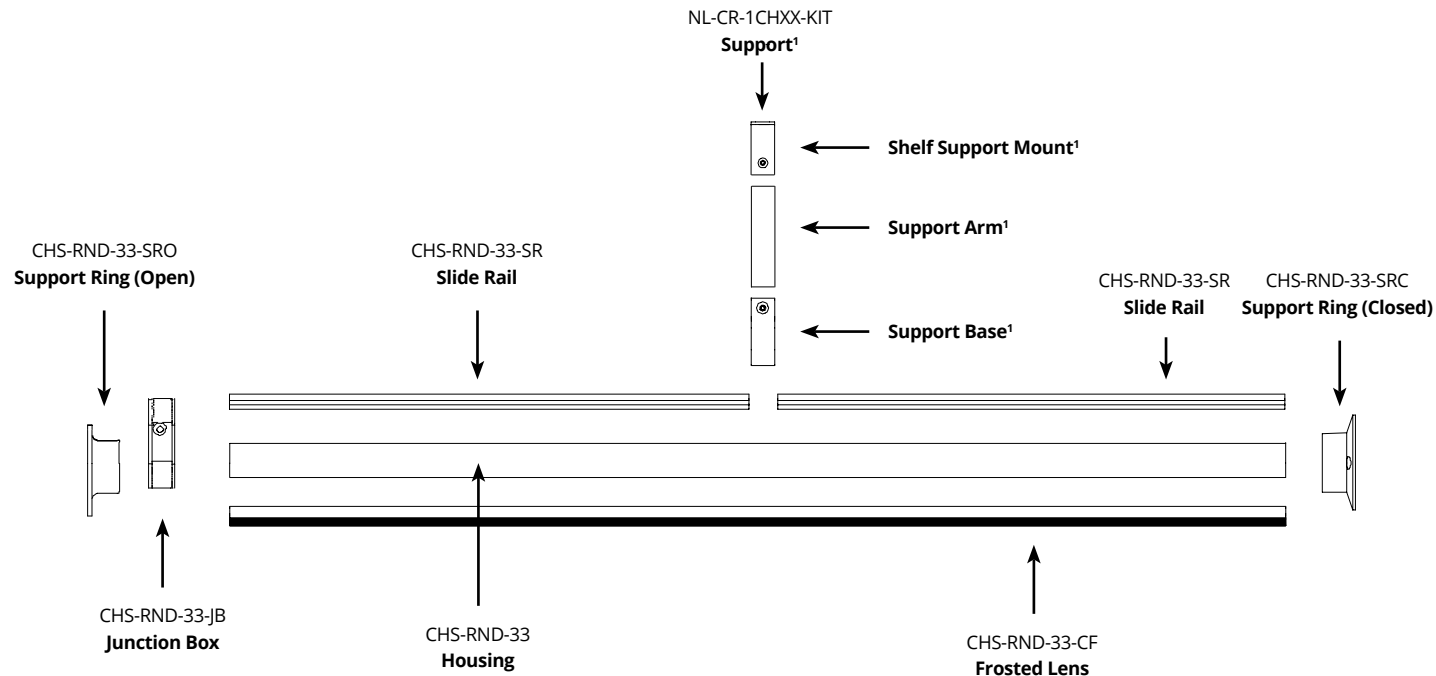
NL-CR-1CHXX-KIT
**Support¹**

**Shelf Support Mount¹**

**Support Arm¹**

**Support Base¹**

CHS-RND-33-SRO
**Support Ring (Open)**

CHS-RND-33-SR
**Slide Rail**

CHS-RND-33-SR
**Slide Rail**

CHS-RND-33-SRC
**Support Ring (Closed)**

CHS-RND-33-JB
**Junction Box**

CHS-RND-33
**Housing**

CHS-RND-33-CF
**Frosted Lens**